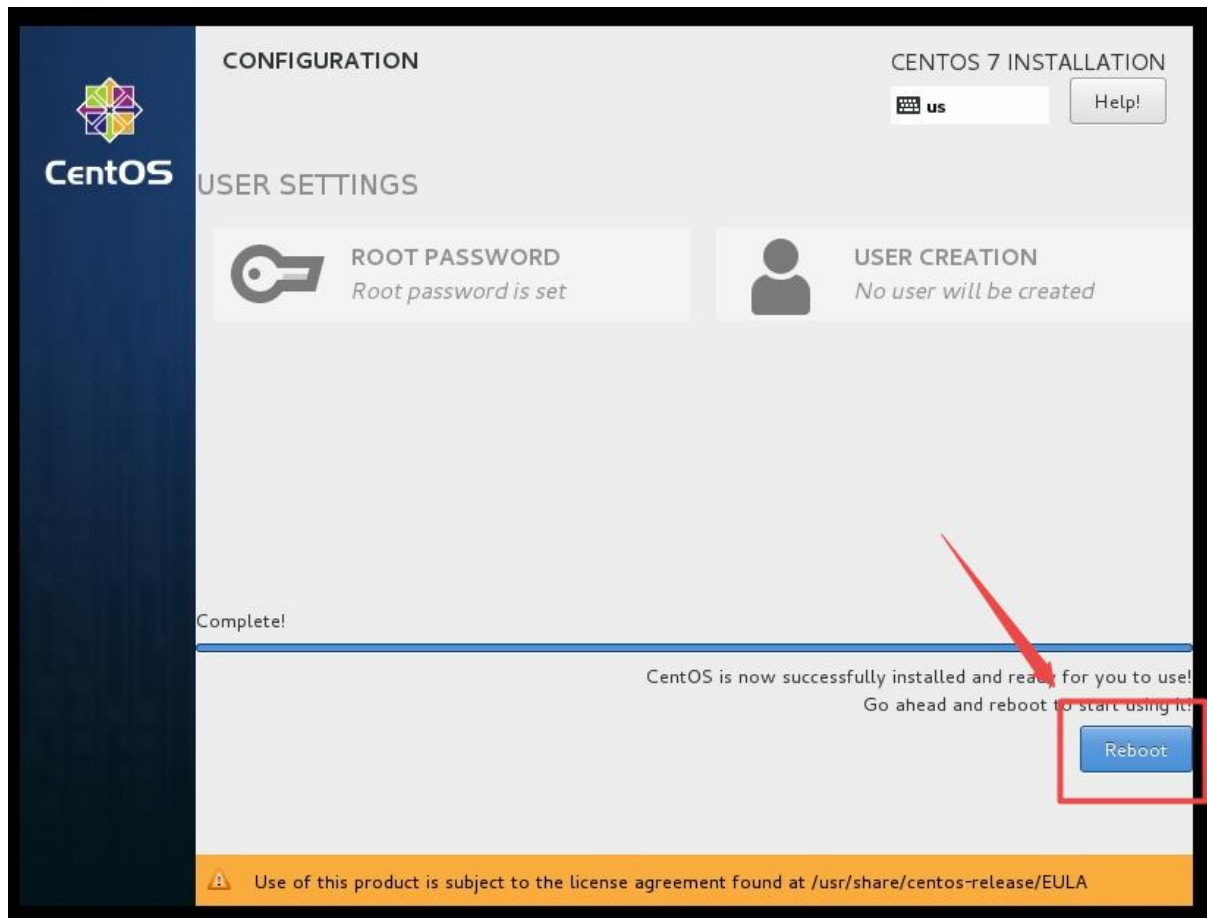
CentOS

CONFIGURATION

CENTOS 7 INSTALLATION

us

Help!

USER SETTINGS

ROOT PASSWORD
Root password is set

USER CREATION
No user will be created

Complete!

CentOS is now successfully installed and rea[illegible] for you to use!
Go ahead and reboot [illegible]

Reboot

Use of this product is subject to the license agreement found at /usr/share/centos-release/EULA